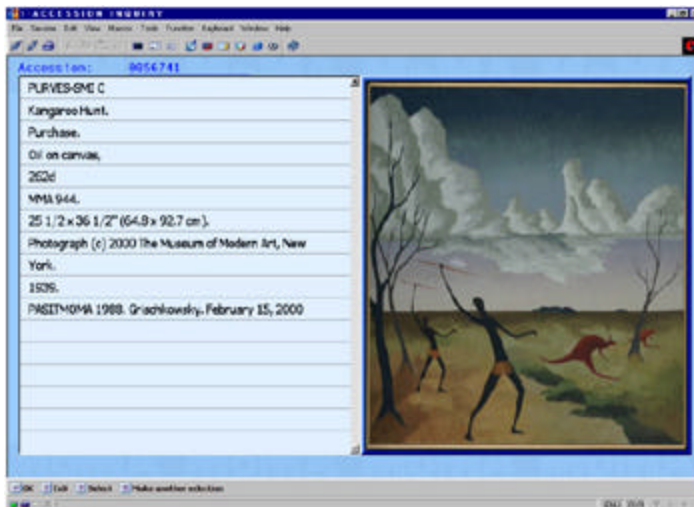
ACCESSION INQUIRY

File Session Edit View Macro Tools Function Keyboard Window Help

Accession: 0056741

PURVES-SMI C

Kangaroo Hunt.

Purchase.

Oil on canvas,

262d

MMA 944.

25 1/2 x 36 1/2" (64.8 x 92.7 cm).

Photograph (c) 2000 The Museum of Modern Art, New York.

1939.

PASITMOMA 1988. Grischkowsky. February 15, 2000

OK Exit Select Make another selection